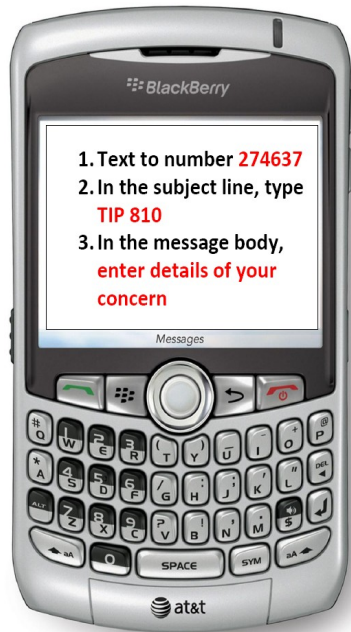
BlackBerry

1. Text to number 274637
2. In the subject line, type TIP 810
3. In the message body, enter details of your concern

Messages

# Q W E R T Y U I O P
* A S D F G H J K L DEL
ALT Z X C V B N M $
aA 0 SPACE SYM aA

at&t